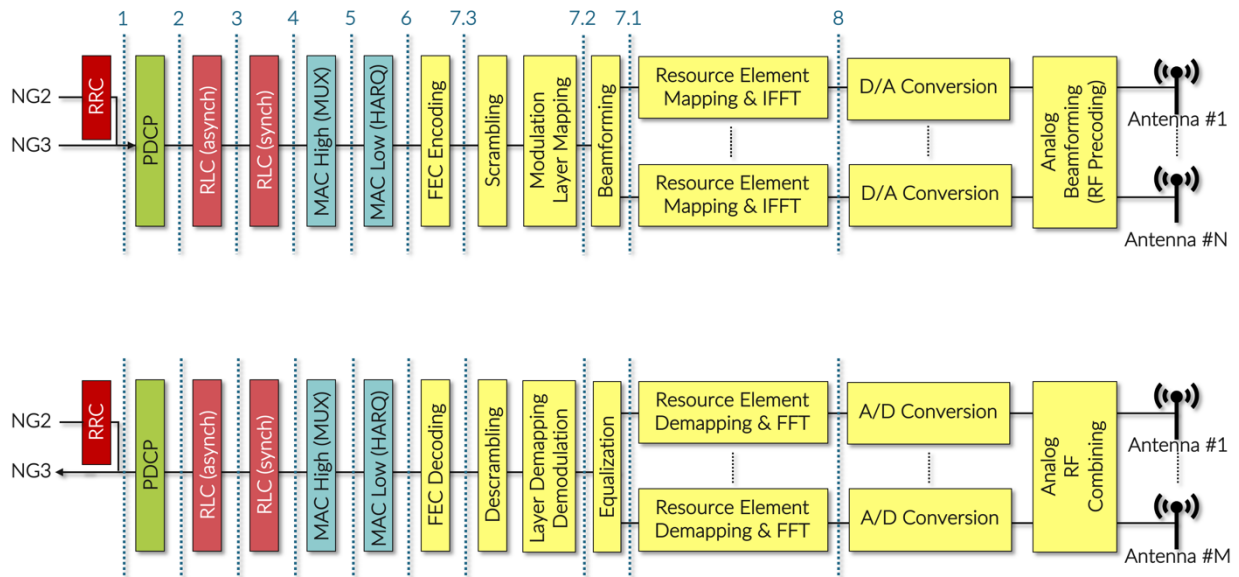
1 2 3 4 5 6 7.3 7.2 7.1 8

NG2
NG3
RRC
PDCP
RLC (asynch)
RLC (synch)
MAC High (MUX)
MAC Low (HARQ)
FEC Encoding
Scrambling
Modulation Layer Mapping
Beamforming
Resource Element Mapping & IFFT
Resource Element Mapping & IFFT
D/A Conversion
D/A Conversion
Analog Beamforming (RF Precoding)
Antenna #1
Antenna #N

NG2
NG3
RRC
PDCP
RLC (asynch)
RLC (synch)
MAC High (MUX)
MAC Low (HARQ)
FEC Decoding
Descrambling
Layer Demapping Demodulation
Equalization
Resource Element Demapping & FFT
Resource Element Demapping & FFT
A/D Conversion
A/D Conversion
Analog RF Combining
Antenna #1
Antenna #M